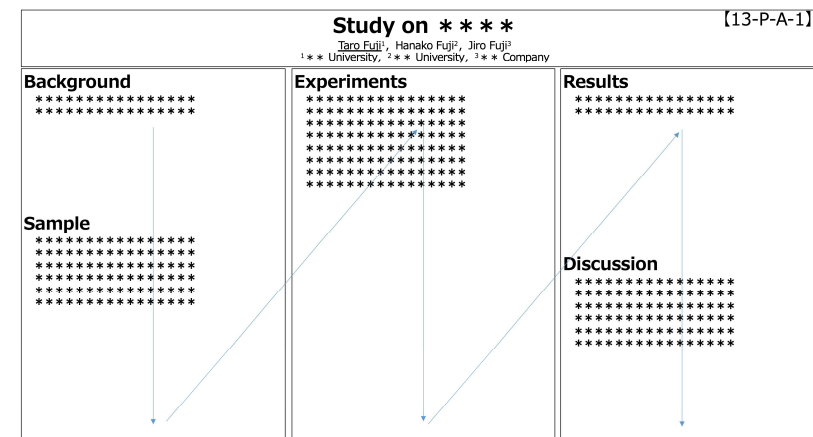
【13-P-A-1】

**Study on ＊＊＊＊**

Taro Fuji$^1$, Hanako Fuji$^2$, Jiro Fuji$^3$
$^1$＊＊ University, $^2$＊＊ University, $^3$＊＊ Company

**Background**
＊＊＊＊＊＊＊＊＊＊＊＊＊＊＊
＊＊＊＊＊＊＊＊＊＊＊＊＊＊＊

**Sample**
＊＊＊＊＊＊＊＊＊＊＊＊＊＊＊
＊＊＊＊＊＊＊＊＊＊＊＊＊＊＊
＊＊＊＊＊＊＊＊＊＊＊＊＊＊＊
＊＊＊＊＊＊＊＊＊＊＊＊＊＊＊
＊＊＊＊＊＊＊＊＊＊＊＊＊＊＊
＊＊＊＊＊＊＊＊＊＊＊＊＊＊＊

**Experiments**
＊＊＊＊＊＊＊＊＊＊＊＊＊＊＊
＊＊＊＊＊＊＊＊＊＊＊＊＊＊＊
＊＊＊＊＊＊＊＊＊＊＊＊＊＊＊
＊＊＊＊＊＊＊＊＊＊＊＊＊＊＊
＊＊＊＊＊＊＊＊＊＊＊＊＊＊＊
＊＊＊＊＊＊＊＊＊＊＊＊＊＊＊
＊＊＊＊＊＊＊＊＊＊＊＊＊＊＊
＊＊＊＊＊＊＊＊＊＊＊＊＊＊＊

**Results**
＊＊＊＊＊＊＊＊＊＊＊＊＊＊＊
＊＊＊＊＊＊＊＊＊＊＊＊＊＊＊

**Discussion**
＊＊＊＊＊＊＊＊＊＊＊＊＊＊＊
＊＊＊＊＊＊＊＊＊＊＊＊＊＊＊
＊＊＊＊＊＊＊＊＊＊＊＊＊＊＊
＊＊＊＊＊＊＊＊＊＊＊＊＊＊＊
＊＊＊＊＊＊＊＊＊＊＊＊＊＊＊
＊＊＊＊＊＊＊＊＊＊＊＊＊＊＊